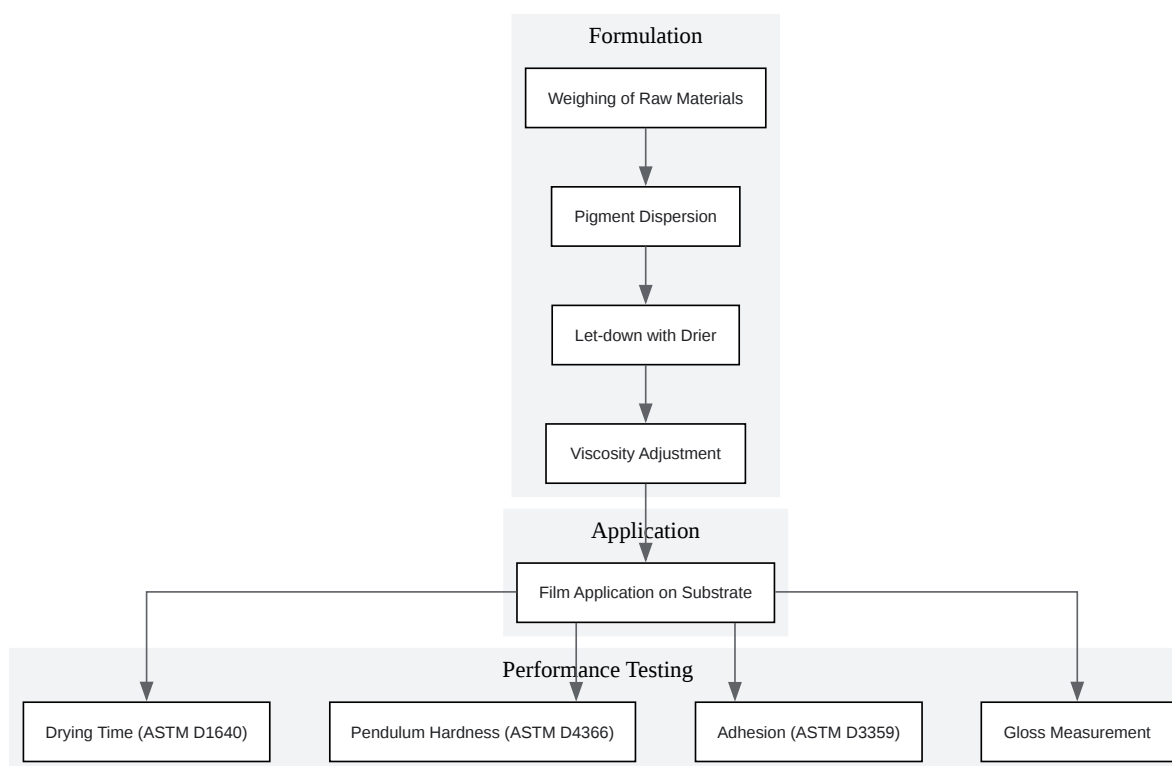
Formulation

Weighing of Raw Materials

Pigment Dispersion

Let-down with Drier

Viscosity Adjustment

Application

Film Application on Substrate

Performance Testing

Drying Time (ASTM D1640)

Pendulum Hardness (ASTM D4366)

Adhesion (ASTM D3359)

Gloss Measurement